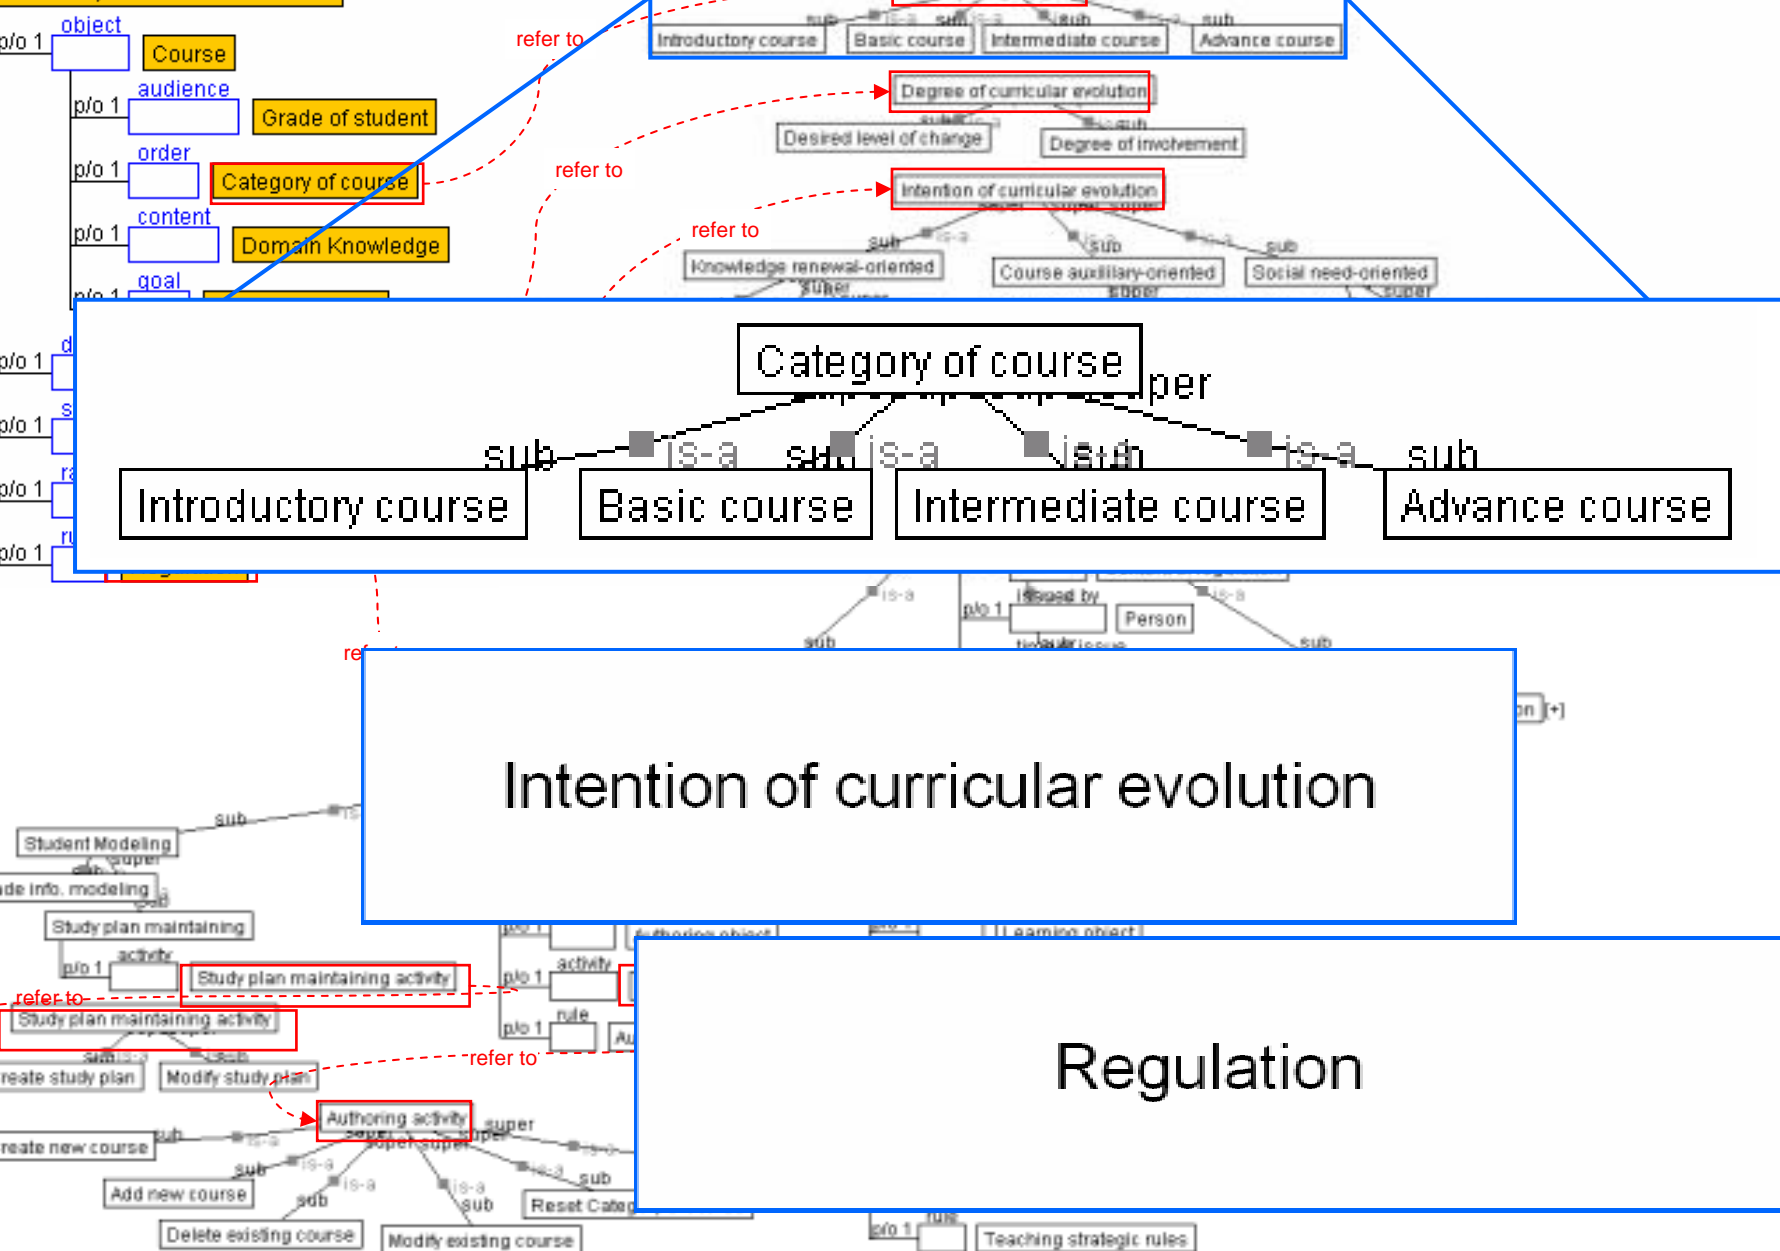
object
p/o 1
Course
audience
p/o 1
Grade of student
order
p/o 1
Category of course
content
p/o 1
Domain Knowledge
goal
p/o 1
refer to
refer to
refer to
Introductory course
Basic course
Intermediate course
Advance course
Degree of curricular evolution
Desired level of change
Degree of involvement
Intention of curricular evolution
Knowledge renewal-oriented
Course auxiliary-oriented
Social need-oriented
Category of course
super
sub
is-a
sub
is-a
is-a
sub
is-a
sub
Introductory course
Basic course
Intermediate course
Advance course
p/o 1
p/o 1
p/o 1
p/o 1
issued by
Person
p/o 1
Intention of curricular evolution
Student Modeling
de info. modeling
Study plan maintaining
activity
p/o 1
Study plan maintaining activity
refer to
Study plan maintaining activity
reate study plan
Modify study plan
refer to
activity
p/o 1
rule
p/o 1
Regulation
Authoring activity
super
reate new course
Add new course
Delete existing course
Modify existing course
Reset Categ
Learning object
p/o 1
rule
Teaching strategic rules